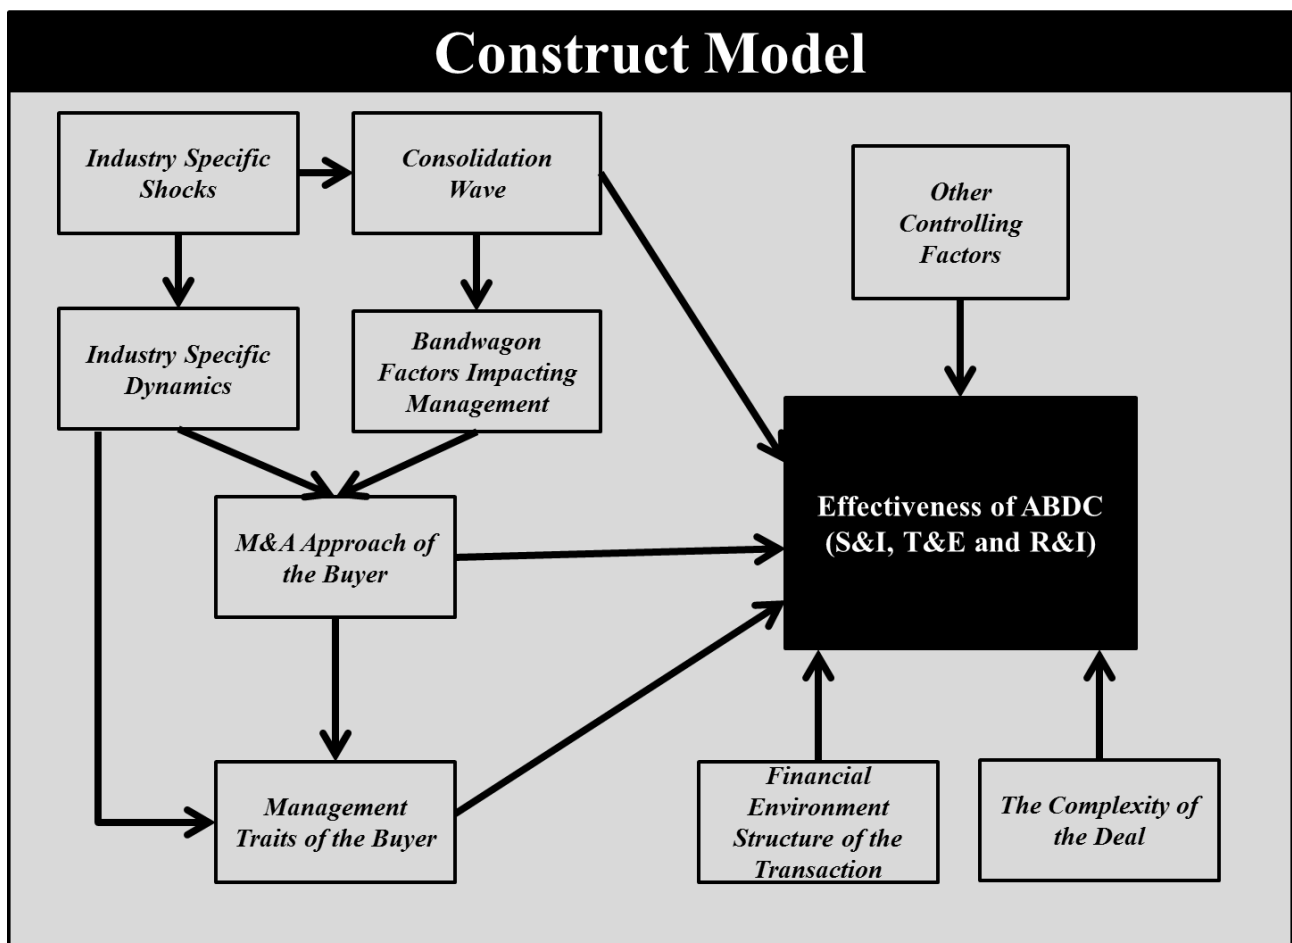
Construct Model

Industry Specific Shocks

Consolidation Wave

Other Controlling Factors

Industry Specific Dynamics

Bandwagon Factors Impacting Management

M&A Approach of the Buyer

Effectiveness of ABDC (S&I, T&E and R&I)

Management Traits of the Buyer

Financial Environment Structure of the Transaction

The Complexity of the Deal